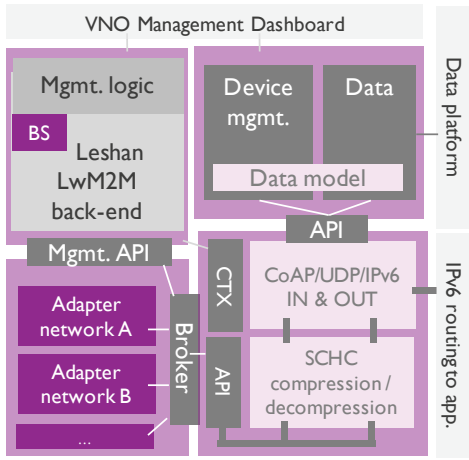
VNO Management Dashboard

Mgmt. logic

BS

Leshan LwM2M back-end

Device mgmt.

Data

Data model

Data platform

API

Mgmt. API

CTX

CoAP/UDP/IPv6 IN & OUT

IPv6 routingto app.

Adapter network A

Adapter network B

...

Broker

API

SCHC compression / decompression